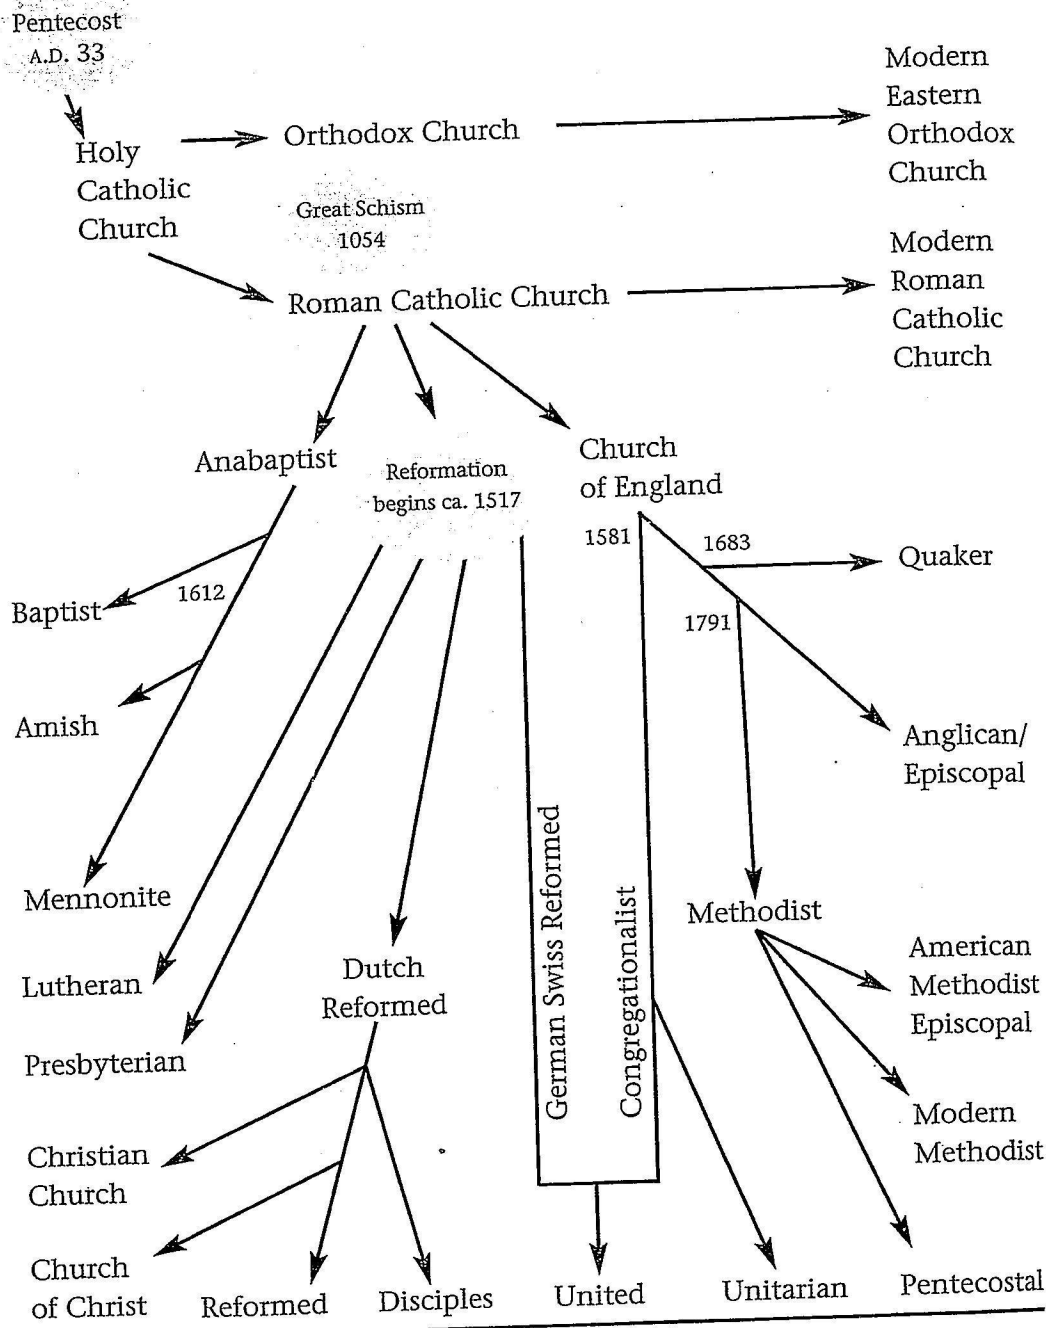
Pentecost
A.D. 33

Holy Catholic Church

Orthodox Church

Modern Eastern Orthodox Church

Great Schism 1054

Roman Catholic Church

Modern Roman Catholic Church

Anabaptist

Reformation begins ca. 1517

Church of England

1581

1683

Quaker

1612

Baptist

1791

Amish

Anglican/ Episcopal

Mennonite

German Swiss Reformed

Congregationalist

Methodist

Lutheran

Dutch Reformed

American Methodist Episcopal

Presbyterian

Modern Methodist

Christian Church

Church of Christ

Reformed

Disciples

United

Unitarian

Pentecostal